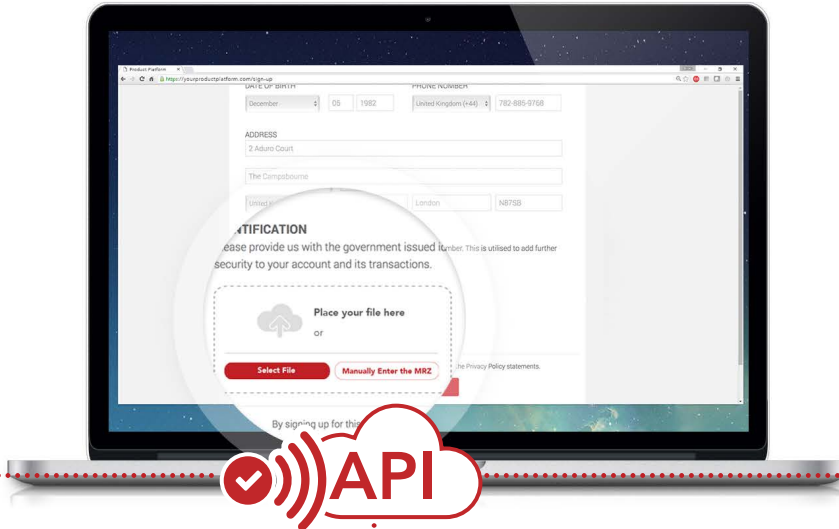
Product Platform
https://yourproductplatform.com/sign-up

DATE OF BIRTH
December
05
1982

PHONE NUMBER
United Kingdom (+44)
782-885-9768

ADDRESS
2 Aduro Court
The Campsbourne
United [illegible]
London
N87SB

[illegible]NTIFICATION
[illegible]ease provide us with the government issued ID number. This is utilised to add further security to your account and its transactions.

Place your file here
or
Select File
Manually Enter the MRZ

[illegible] the Privacy Policy statements.

By signing up for this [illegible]

API